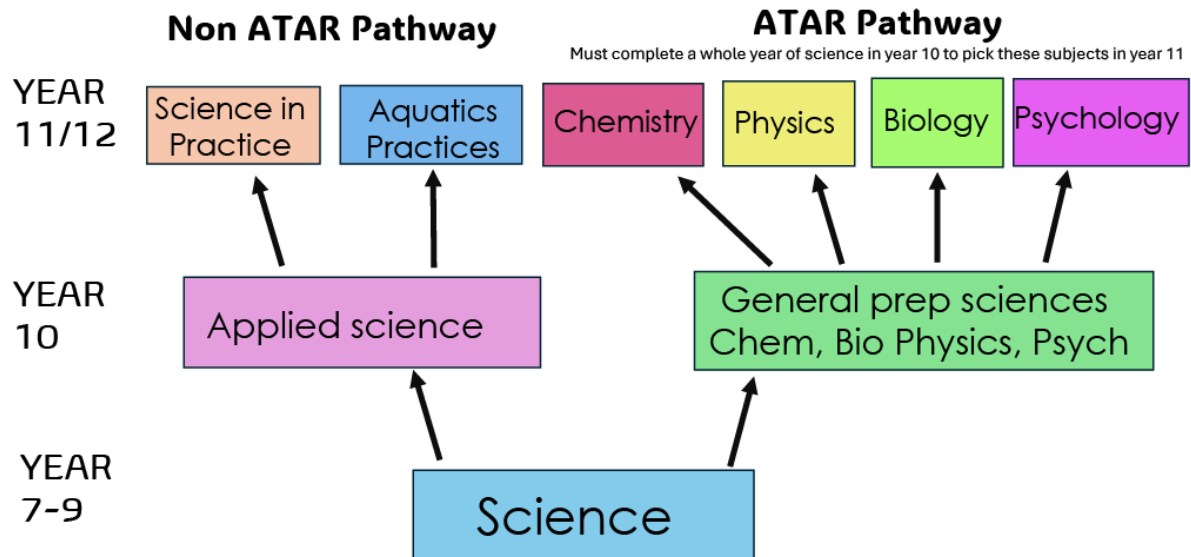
Non ATAR Pathway

ATAR Pathway

Must complete a whole year of science in year 10 to pick these subjects in year 11

YEAR 11/12

Science in Practice

Aquatics Practices

Chemistry

Physics

Biology

Psychology

YEAR 10

Applied science

General prep sciences Chem, Bio Physics, Psych

YEAR 7-9

Science